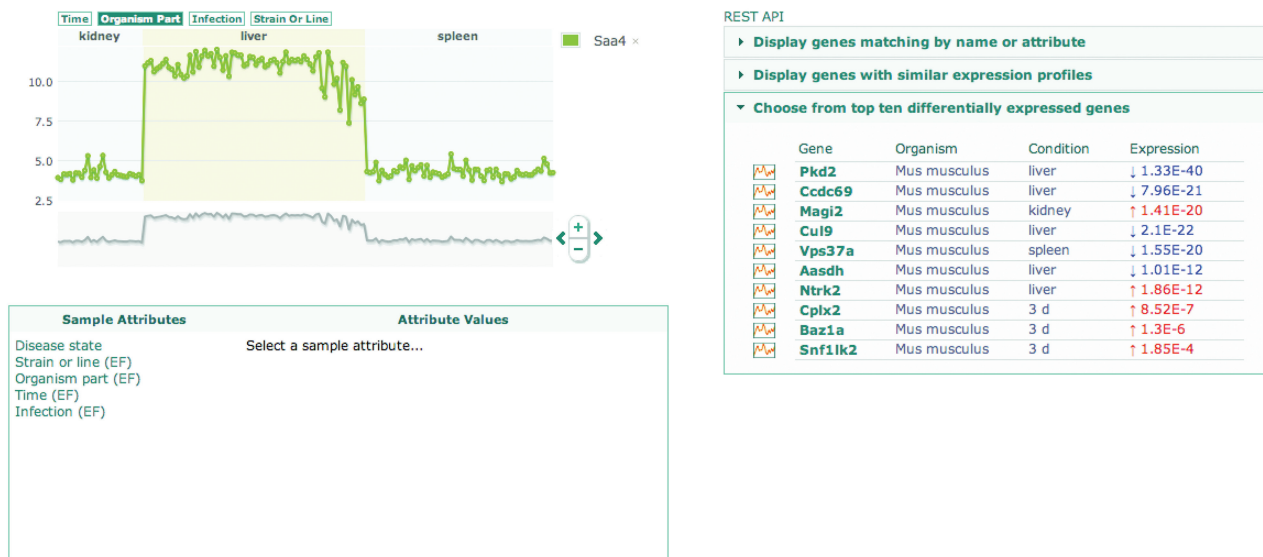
Time Organism Part Infection Strain Or Line

kidney liver spleen

Saa4 ×

10.0
7.5
5.0
2.5

+
−

| Sample Attributes | Attribute Values |
|---|---|
| Disease state<br>Strain or line (EF)<br>Organism part (EF)<br>Time (EF)<br>Infection (EF) | Select a sample attribute... |

REST API

▸ Display genes matching by name or attribute

▸ Display genes with similar expression profiles

▾ Choose from top ten differentially expressed genes

| Gene | Organism | Condition | Expression |
|---|---|---|---|
| Pkd2 | Mus musculus | liver | ↓ 1.33E-40 |
| Ccdc69 | Mus musculus | liver | ↓ 7.96E-21 |
| Magi2 | Mus musculus | kidney | ↑ 1.41E-20 |
| Cul9 | Mus musculus | liver | ↓ 2.1E-22 |
| Vps37a | Mus musculus | spleen | ↓ 1.55E-20 |
| Aasdh | Mus musculus | liver | ↓ 1.01E-12 |
| Ntrk2 | Mus musculus | liver | ↑ 1.86E-12 |
| Cplx2 | Mus musculus | 3 d | ↑ 8.52E-7 |
| Baz1a | Mus musculus | 3 d | ↑ 1.3E-6 |
| Snf1lk2 | Mus musculus | 3 d | ↑ 1.85E-4 |